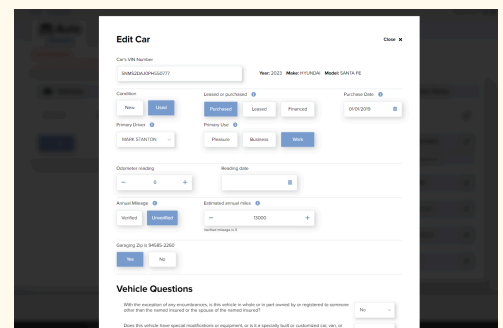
Edit Car

Close ✕

Car's VIN Number

5NMS2DAJ0PH561777

Year: 2023 Make: HYUNDAI Model: SANTA FE

Condition

New Used

Leased or purchased

Purchased Leased Financed

Purchase Date

01/01/2015

Primary Driver

MARK STANTON

Primary Use

Pleasure Business Work

Odometer reading

− 0 +

Reading date

Annual Mileage

Verified Unverified

Estimated annual miles

− 13000 +

Verified mileage is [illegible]

Garaging Zip is 94585-2260

Yes No

Vehicle Questions

With the exception of any encumbrances, is this vehicle in whole or in part owned by or registered to someone other than the named insured or the spouse of the named insured?

No

Does this vehicle have special modifications or equipment, or is it a specialty built or customized car, van, or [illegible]